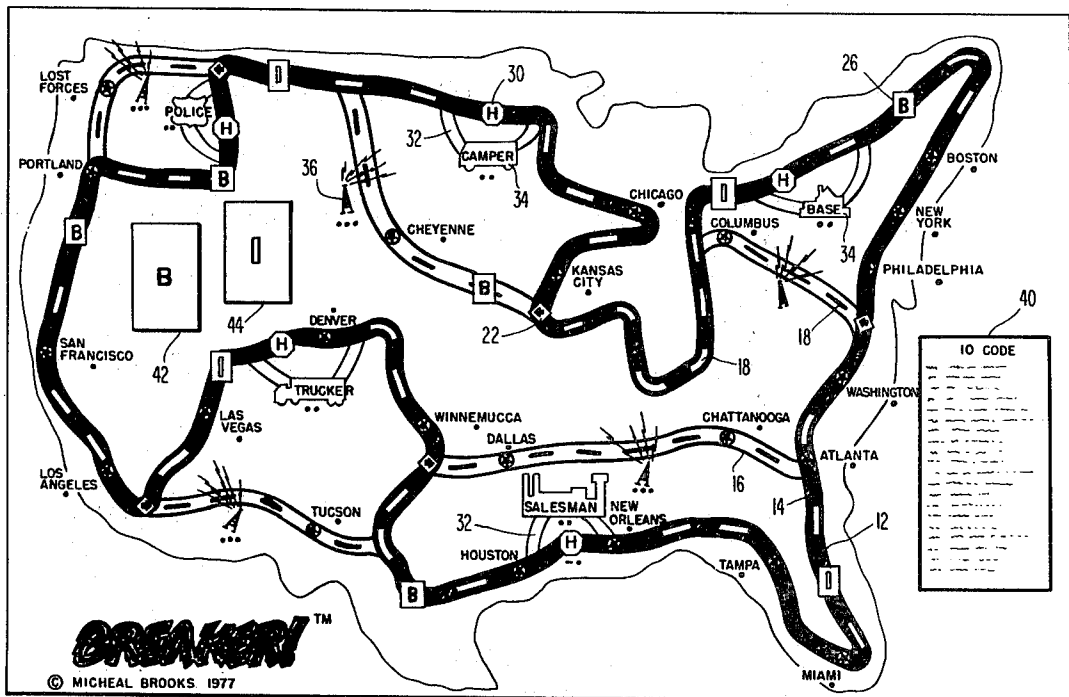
LOST FORCES

POLICE

H

B

PORTLAND

B

B

I

42

44

SAN FRANCISCO

LAS VEGAS

LOS ANGELES

I

H

30

32

CAMPER

34

36

CHEYENNE

B

22

KANSAS CITY

CHICAGO

18

DENVER

H

I

TRUCKER

WINNEMUCCA

DALLAS

TUCSON

B

SALESMAN

32

HOUSTON

H

NEW ORLEANS

TAMPA

26

B

I

H

BASE

BOSTON

COLUMBUS

NEW YORK

34

PHILADELPHIA

18

40

10 CODE

WASHINGTON

CHATTANOOGA

16

ATLANTA

14

12

I

MIAMI

BREAKER! TM

© MICHEAL BROOKS 1977